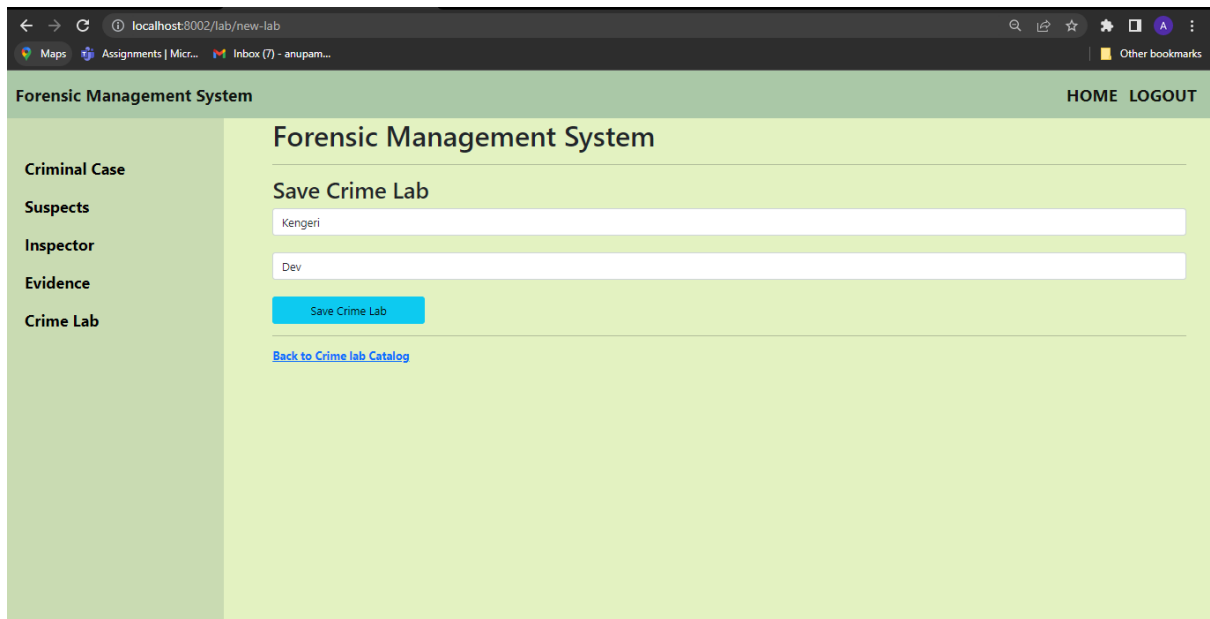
localhost:8002/lab/new-lab

Maps  Assignments | Micr...  Inbox (7) - anupam...  Other bookmarks

A

Forensic Management System

HOME LOGOUT

Criminal Case

Suspects

Inspector

Evidence

Crime Lab

Forensic Management System

Save Crime Lab

Kengeri

Dev

Save Crime Lab

Back to Crime lab Catalog